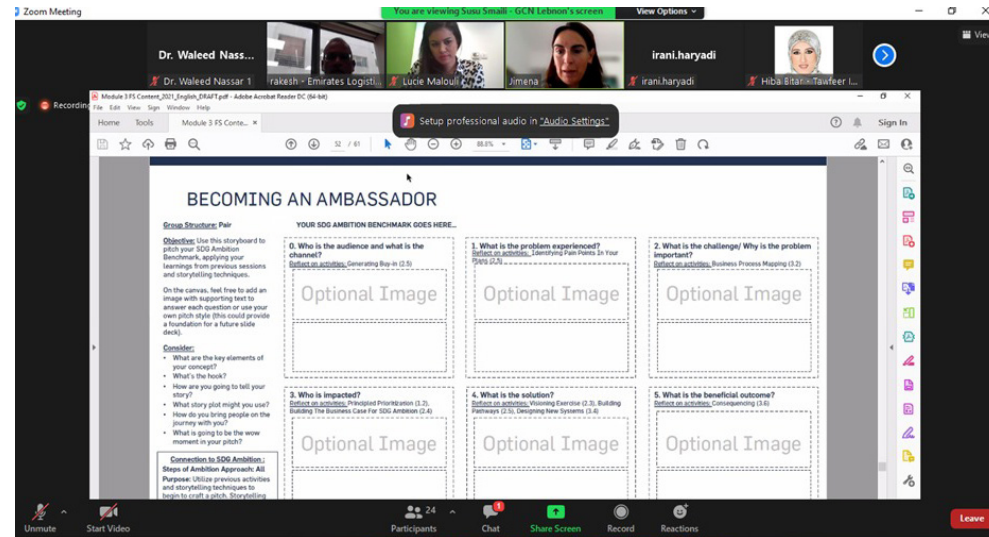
Zoom Meeting

You are viewing Susu Smalli - GCN Lebnon's screen

View Options

Dr. Waleed Nass...

Dr. Waleed Nassar 1

rakesh - Emirates Logisti...

Lucie Malouli

Jimena

irani.haryadi

irani.haryadi

Hiba Bitar - Tawfeer I...

View

Recording

Module 3 FS Content_2021_English_DRAFT.pdf - Adobe Acrobat Reader DC (64-bit)

File Edit View Sign Window Help

Home Tools Module 3 FS Conte... ×

Setup professional audio in "Audio Settings"

Sign In

32 / 61

88.8%

BECOMING AN AMBASSADOR

Group Structure: Pair

YOUR SDG AMBITION BENCHMARK GOES HERE...

Objective: Use this storyboard to pitch your SDG Ambition Benchmark, applying your learnings from previous sessions and storytelling techniques.

On the canvas, feel free to add an image with supporting text to answer each question or use your own pitch style (this could provide a foundation for a future slide deck).

Consider:
• What are the key elements of your concept?
• What's the hook?
• How are you going to tell your story?
• What story plot might you use?
• How do you bring people on the journey with you?
• What is going to be the wow moment in your pitch?

Connection to SDG Ambition:
Steps of Ambition Approach: All
Purpose: Utilize previous activities and storytelling techniques to begin to craft a pitch. Storytelling

0. Who is the audience and what is the channel?
Reflect on activities: Generating Buy-in (2.5)

Optional Image

1. What is the problem experienced?
Reflect on activities: Identifying Pain Points In Your Plans (2.3)

Optional Image

2. What is the challenge/ Why is the problem important?
Reflect on activities: Business Process Mapping (3.2)

Optional Image

3. Who is impacted?
Reflect on activities: Principled Prioritization (1.2), Building The Business Case For SDG Ambition (2.4)

Optional Image

4. What is the solution?
Reflect on activities: Visioning Exercise (2.3), Building Pathways (2.5), Designing New Systems (3.6)

Optional Image

5. What is the beneficial outcome?
Reflect on activities: Consequencing (3.6)

Optional Image

Unmute

Start Video

24

Participants

1

Chat

Share Screen

Record

Reactions

Leave